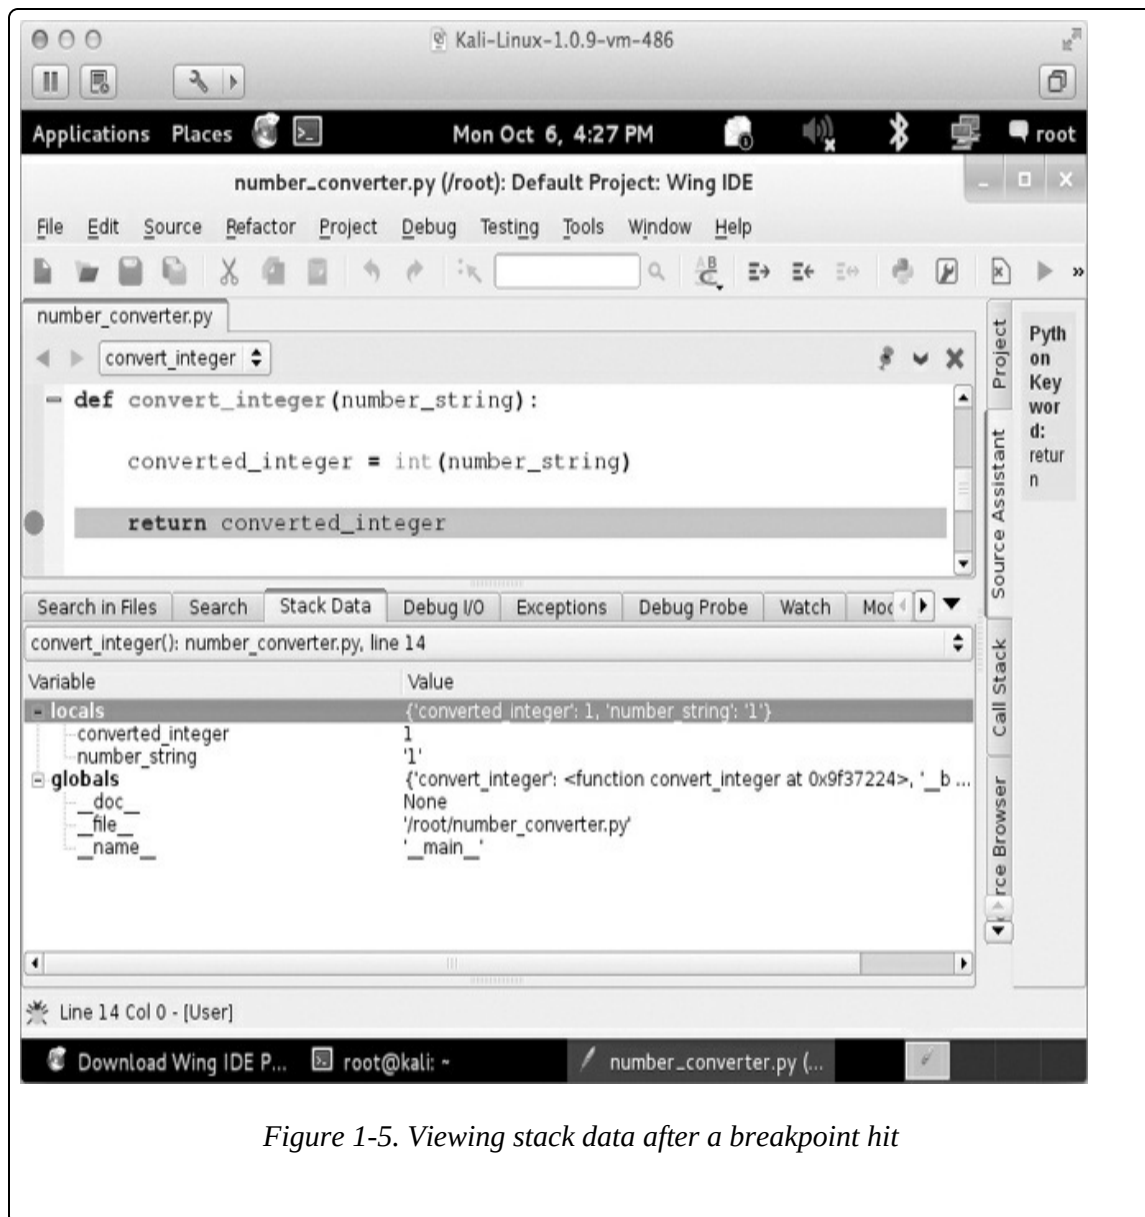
Kali-Linux-1.0.9-vm-486

Applications Places Mon Oct 6, 4:27 PM root

number_converter.py (/root): Default Project: Wing IDE

File Edit Source Refactor Project Debug Testing Tools Window Help

number_converter.py

convert_integer

def convert_integer(number_string):

converted_integer = int(number_string)

return converted_integer

Project

Source Assistant

Python Keyword: return

Search in Files | Search | Stack Data | Debug I/O | Exceptions | Debug Probe | Watch | Moc

convert_integer(): number_converter.py, line 14

| Variable | Value |
|---|---|
| locals | {'converted_integer': 1, 'number_string': '1'} |
| converted_integer | 1 |
| number_string | '1' |
| globals | {'convert_integer': <function convert_integer at 0x9f37224>, '__b ... |
| __doc__ | None |
| __file__ | '/root/number_converter.py' |
| __name__ | '__main__' |

Call Stack

rce Browser

Line 14 Col 0 - [User]

Download Wing IDE P... root@kali: ~ number_converter.py (...

Figure 1-5. Viewing stack data after a breakpoint hit